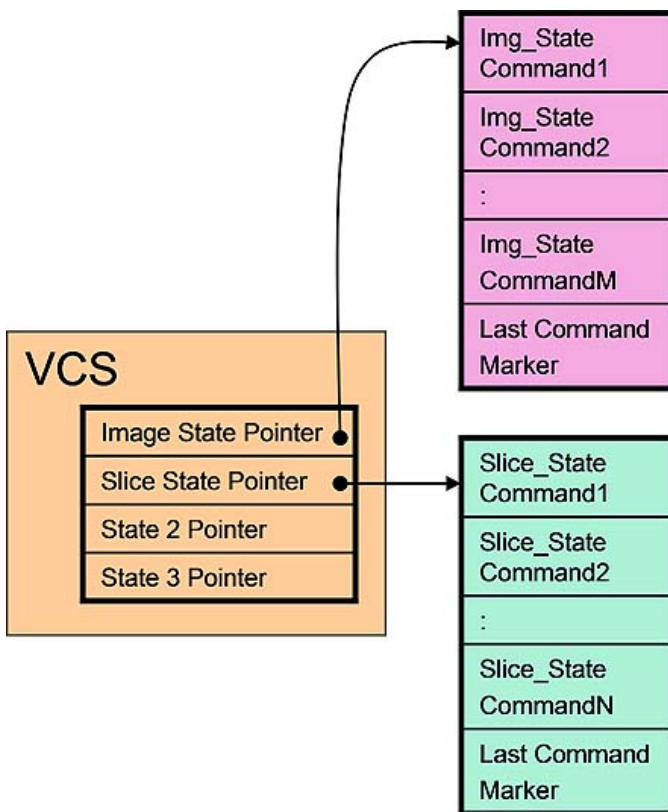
Img_State Command1

Img_State Command2

:

Img_State CommandM

Last Command Marker

VCS

Image State Pointer

Slice State Pointer

State 2 Pointer

State 3 Pointer

Slice_State Command1

Slice_State Command2

:

Slice_State CommandN

Last Command Marker